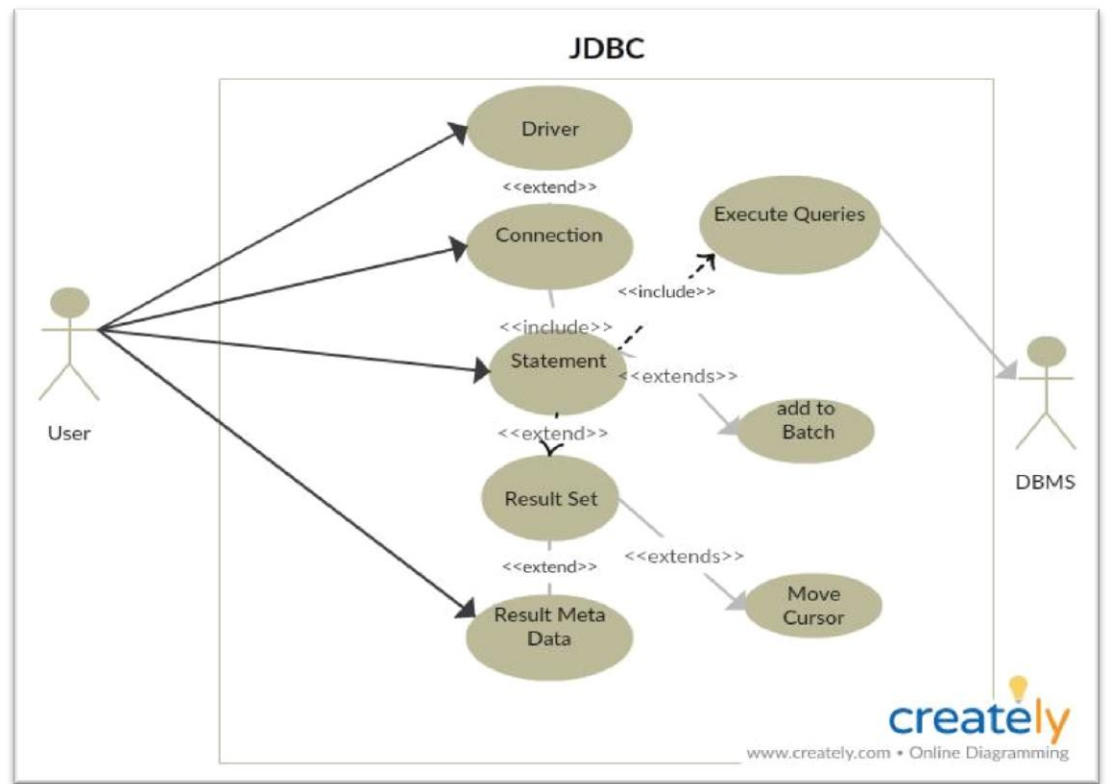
JDBC

Driver

<<extend>>

Connection

Execute Queries

<<include>>

<<include>>

Statement

<<extends>>

add to Batch

User

<<extend>>

Result Set

DBMS

<<extend>>

<<extends>>

Result Meta Data

Move Cursor

creately

www.creately.com • Online Diagramming